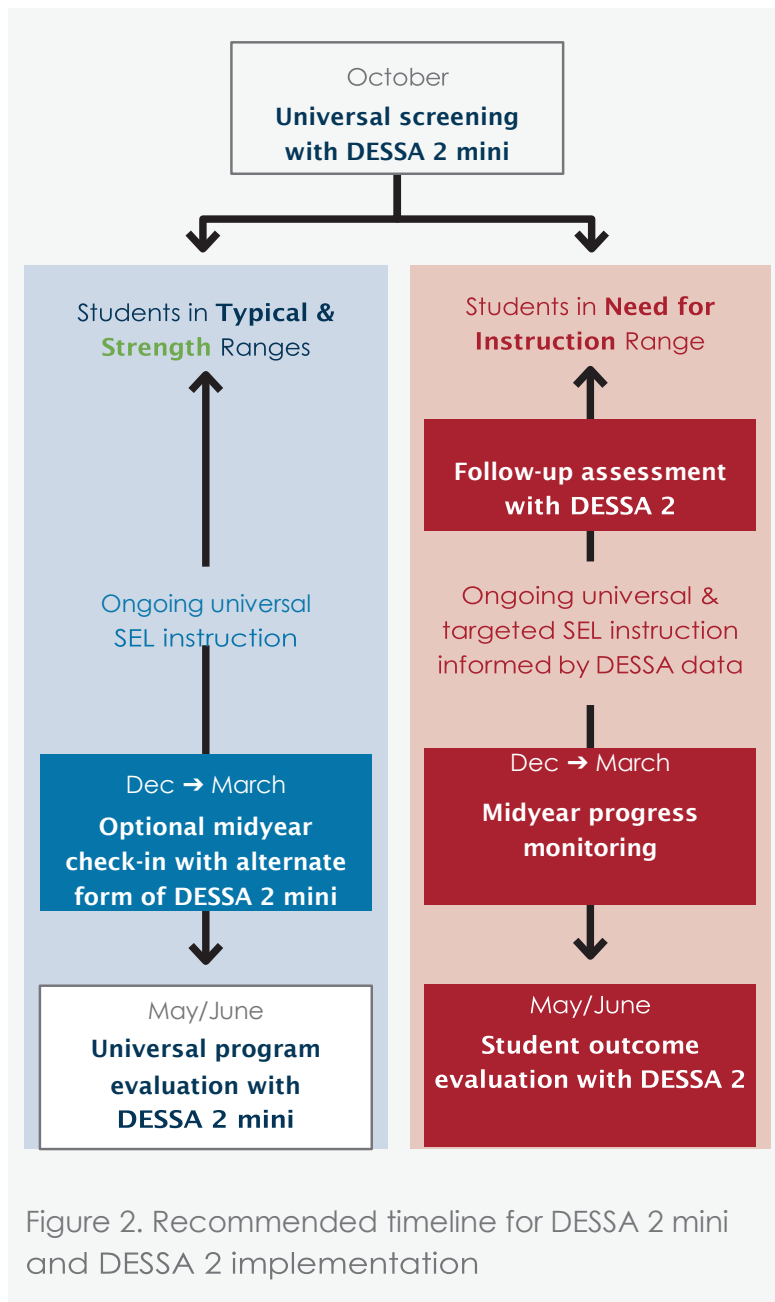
October
Universal screening with DESSA 2 mini

Students in Typical & Strength Ranges

Ongoing universal SEL instruction

Dec ➔ March
Optional midyear check-in with alternate form of DESSA 2 mini

May/June
Universal program evaluation with DESSA 2 mini

Students in Need for Instruction Range

Follow-up assessment with DESSA 2

Ongoing universal & targeted SEL instruction informed by DESSA data

Dec ➔ March
Midyear progress monitoring

May/June
Student outcome evaluation with DESSA 2

Figure 2. Recommended timeline for DESSA 2 mini and DESSA 2 implementation